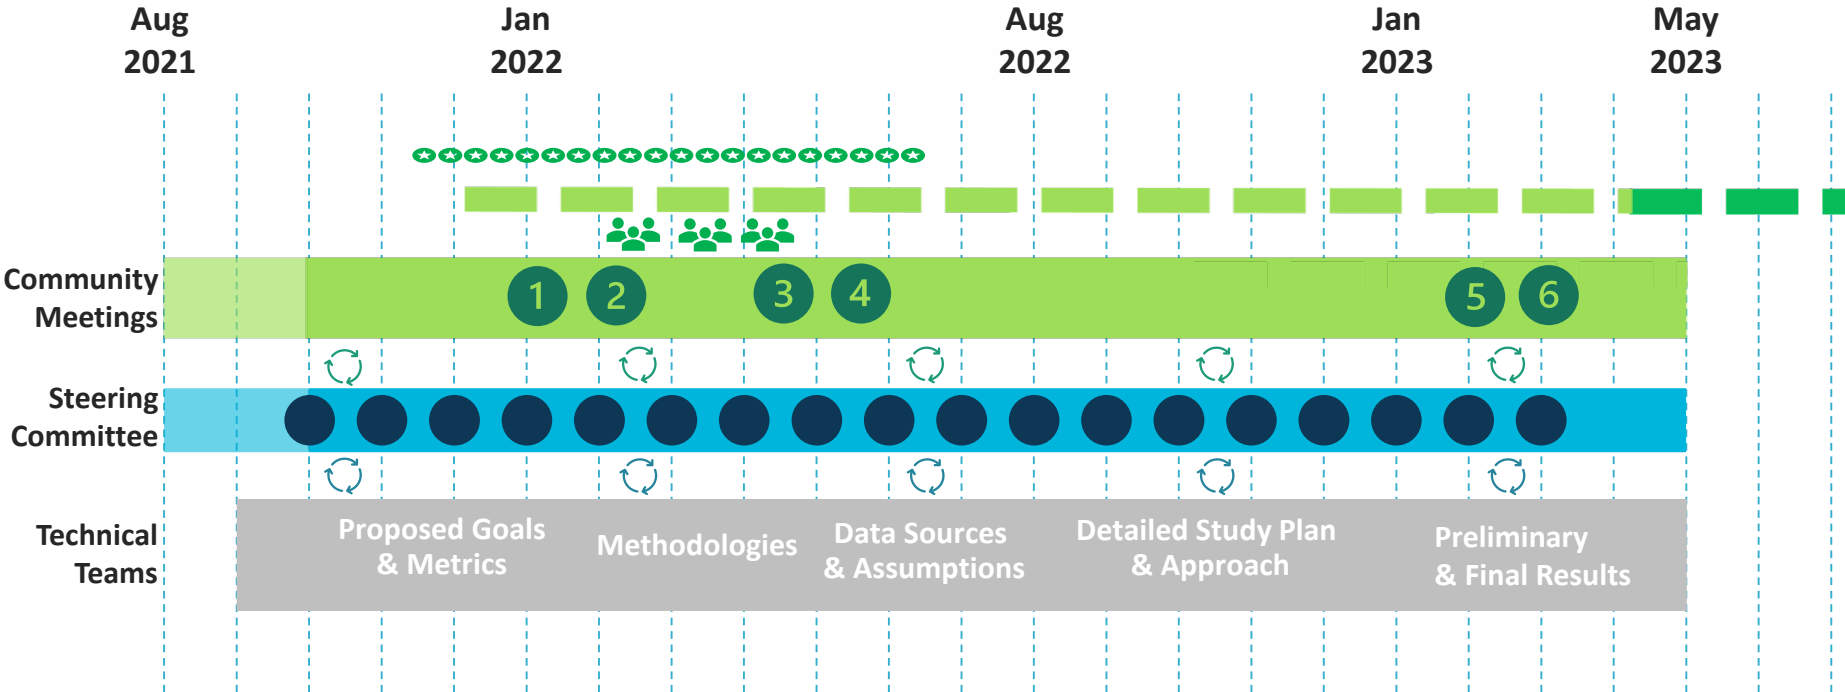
Aug 2021

Jan 2022

Aug 2022

Jan 2023

May 2023

Community Meetings

1 2 3 4 5 6

Steering Committee

Technical Teams

Proposed Goals & Metrics

Methodologies

Data Sources & Assumptions

Detailed Study Plan & Approach

Preliminary & Final Results